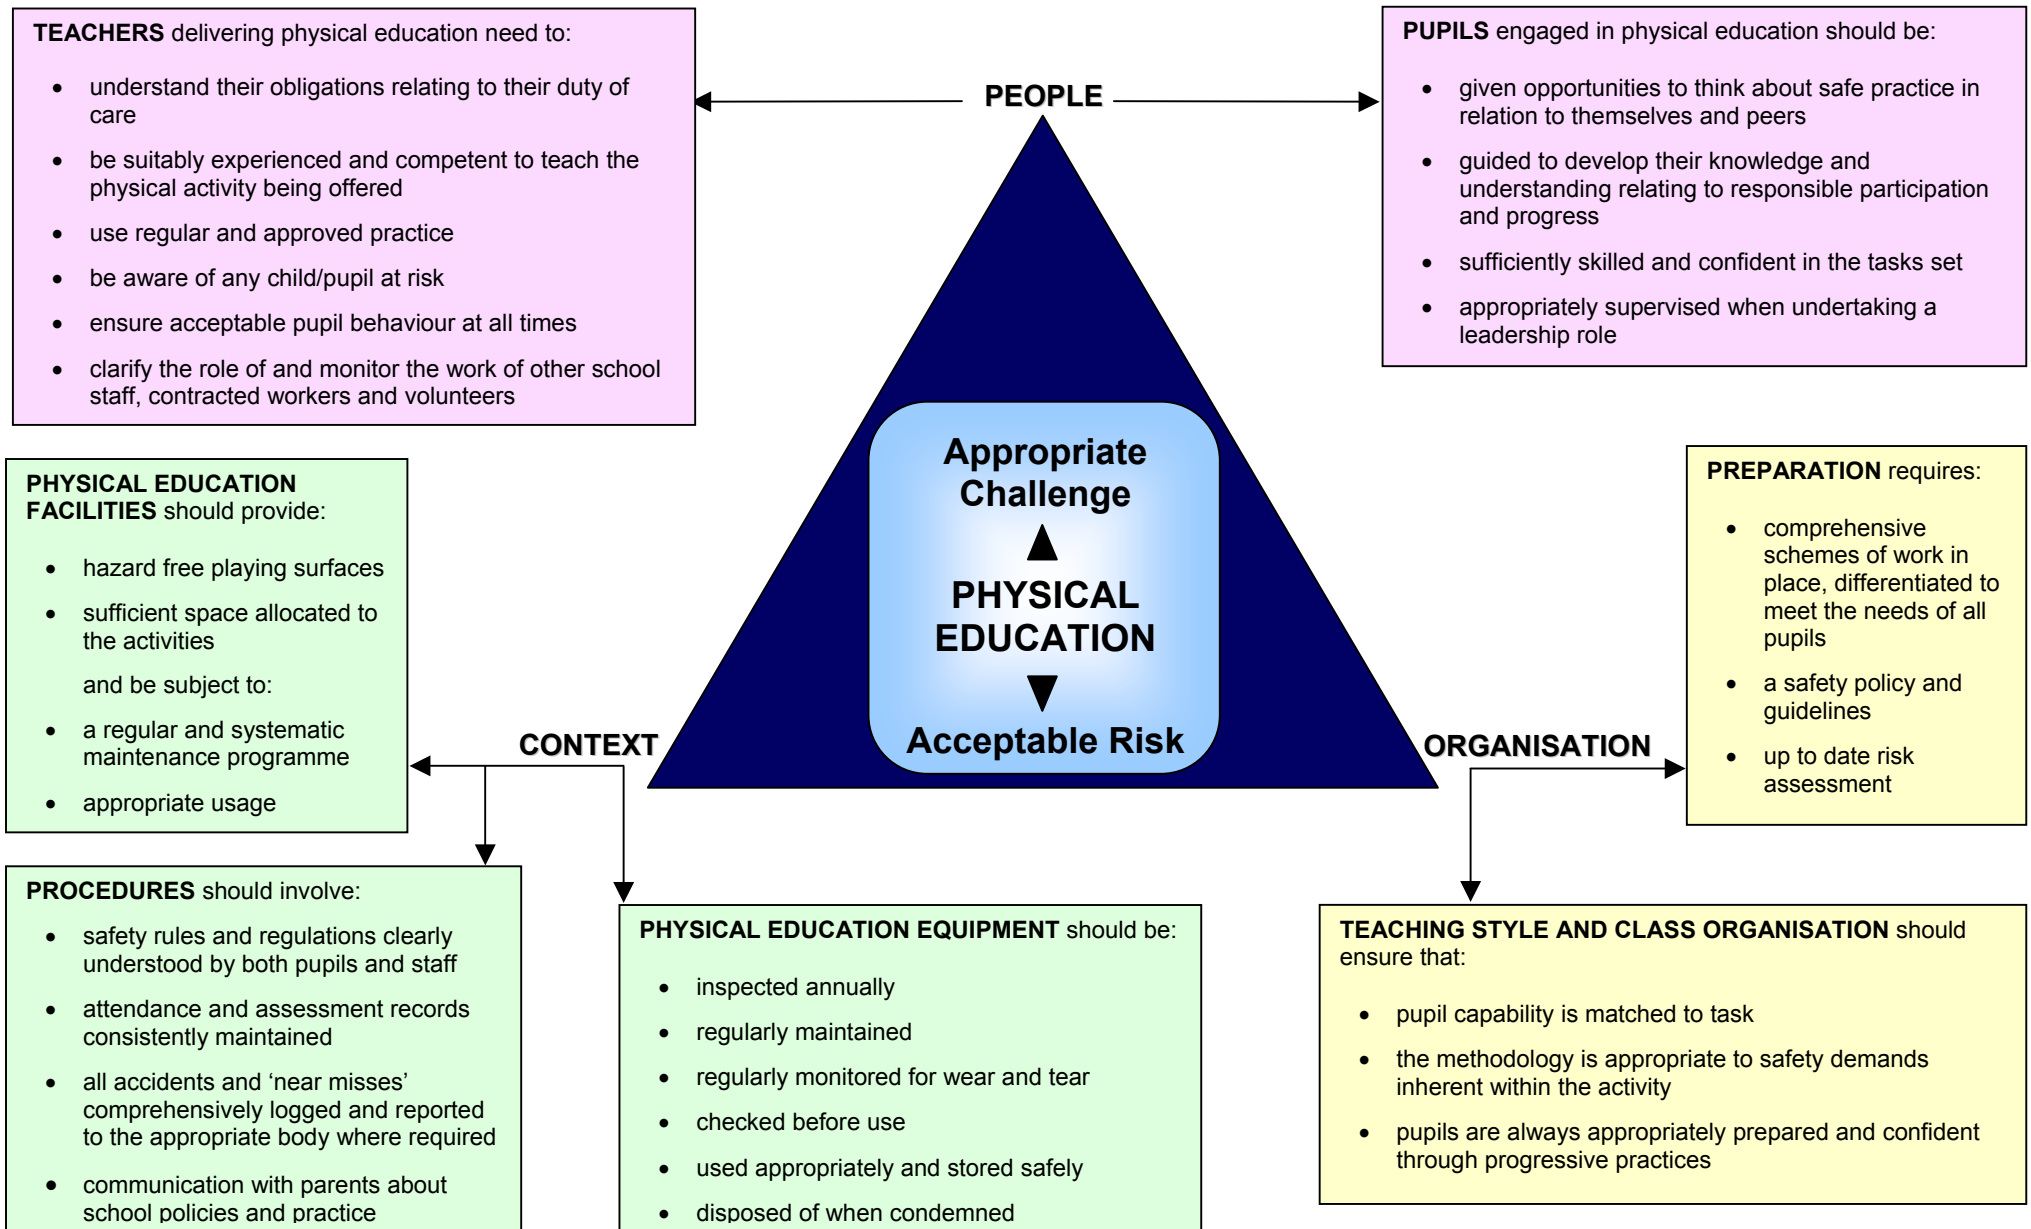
**TEACHERS** delivering physical education need to:

- understand their obligations relating to their duty of care
- be suitably experienced and competent to teach the physical activity being offered
- use regular and approved practice
- be aware of any child/pupil at risk
- ensure acceptable pupil behaviour at all times
- clarify the role of and monitor the work of other school staff, contracted workers and volunteers

PEOPLE

**PUPILS** engaged in physical education should be:

- given opportunities to think about safe practice in relation to themselves and peers
- guided to develop their knowledge and understanding relating to responsible participation and progress
- sufficiently skilled and confident in the tasks set
- appropriately supervised when undertaking a leadership role

Appropriate Challenge

PHYSICAL EDUCATION

Acceptable Risk

**PHYSICAL EDUCATION FACILITIES** should provide:

- hazard free playing surfaces
- sufficient space allocated to the activities

and be subject to:

- a regular and systematic maintenance programme
- appropriate usage

CONTEXT

ORGANISATION

**PREPARATION** requires:

- comprehensive schemes of work in place, differentiated to meet the needs of all pupils
- a safety policy and guidelines
- up to date risk assessment

**PROCEDURES** should involve:

- safety rules and regulations clearly understood by both pupils and staff
- attendance and assessment records consistently maintained
- all accidents and 'near misses' comprehensively logged and reported to the appropriate body where required
- communication with parents about school policies and practice

**PHYSICAL EDUCATION EQUIPMENT** should be:

- inspected annually
- regularly maintained
- regularly monitored for wear and tear
- checked before use
- used appropriately and stored safely
- disposed of when condemned

**TEACHING STYLE AND CLASS ORGANISATION** should ensure that:

- pupil capability is matched to task
- the methodology is appropriate to safety demands inherent within the activity
- pupils are always appropriately prepared and confident through progressive practices